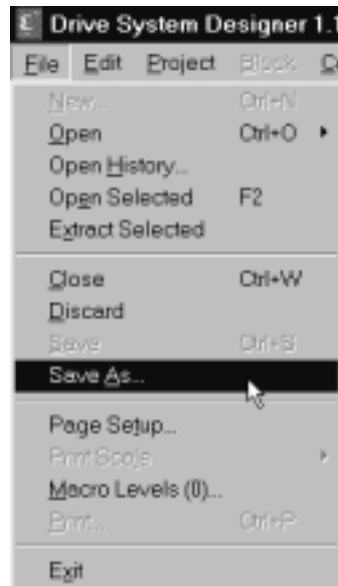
Drive System Designer 1.1

File Edit Project Block C

New... Ctrl+N
Open Ctrl+O
Open History...
Open Selected F2
Extract Selected

Close Ctrl+W
Discard
Save Ctrl+S
Save As...

Page Setup...
Print Scale
Macro Levels (0)...
Print... Ctrl+P

Exit